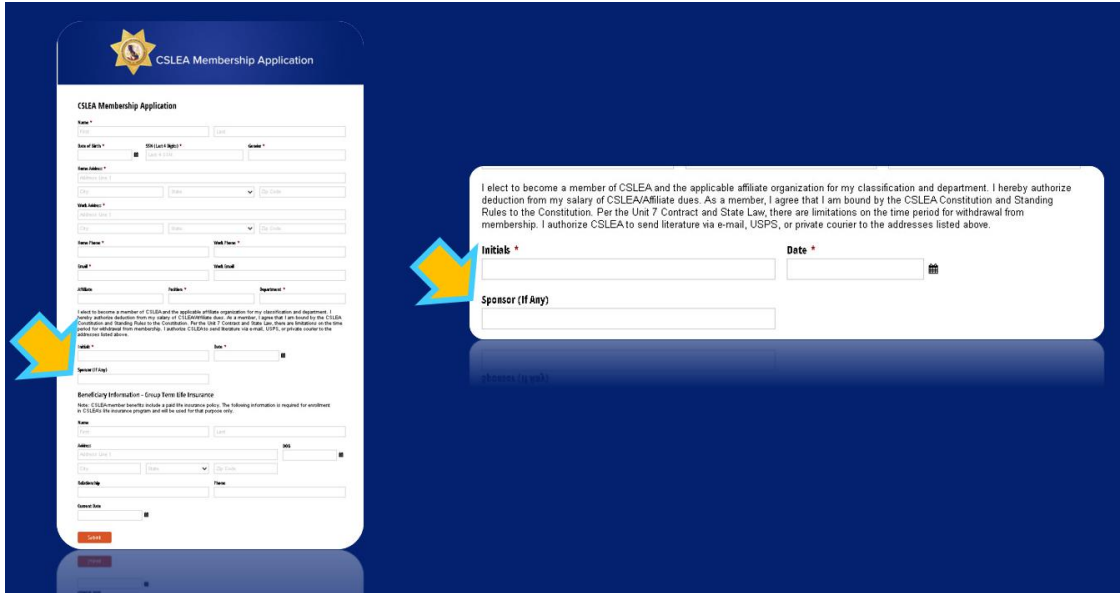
CSLEA Membership Application

CSLEA Membership Application

Name *

First

Last

Date of Birth *

SSN (Last 4 Digits) *

Last 4 SSN

Gender *

Home Address *

Address Line 1

City

State

Zip Code

Work Address *

Address Line 1

City

State

Zip Code

Home Phone *

Work Phone *

Email *

Work Email

Affiliate

Position *

Department *

I elect to become a member of CSLEA and the applicable affiliate organization for my classification and department. I hereby authorize deduction from my salary of CSLEA/Affiliate dues. As a member, I agree that I am bound by the CSLEA Constitution and Standing Rules to the Constitution. Per the Unit 7 Contract and State Law, there are limitations on the time period for withdrawal from membership. I authorize CSLEA to send literature via e-mail, USPS, or private courier to the addresses listed above.

Initials *

Date *

Sponsor (If Any)

Beneficiary Information - Group Term Life Insurance

Note: CSLEA member benefits include a paid life insurance policy. The following information is required for enrollment in CSLEA's life insurance program and will be used for that purpose only.

Name

First

Last

Address

Address Line 1

DOB

City

State

Zip Code

Relationship

Phone

Current Date

Submit

I elect to become a member of CSLEA and the applicable affiliate organization for my classification and department. I hereby authorize deduction from my salary of CSLEA/Affiliate dues. As a member, I agree that I am bound by the CSLEA Constitution and Standing Rules to the Constitution. Per the Unit 7 Contract and State Law, there are limitations on the time period for withdrawal from membership. I authorize CSLEA to send literature via e-mail, USPS, or private courier to the addresses listed above.

Initials *

Date *

Sponsor (If Any)